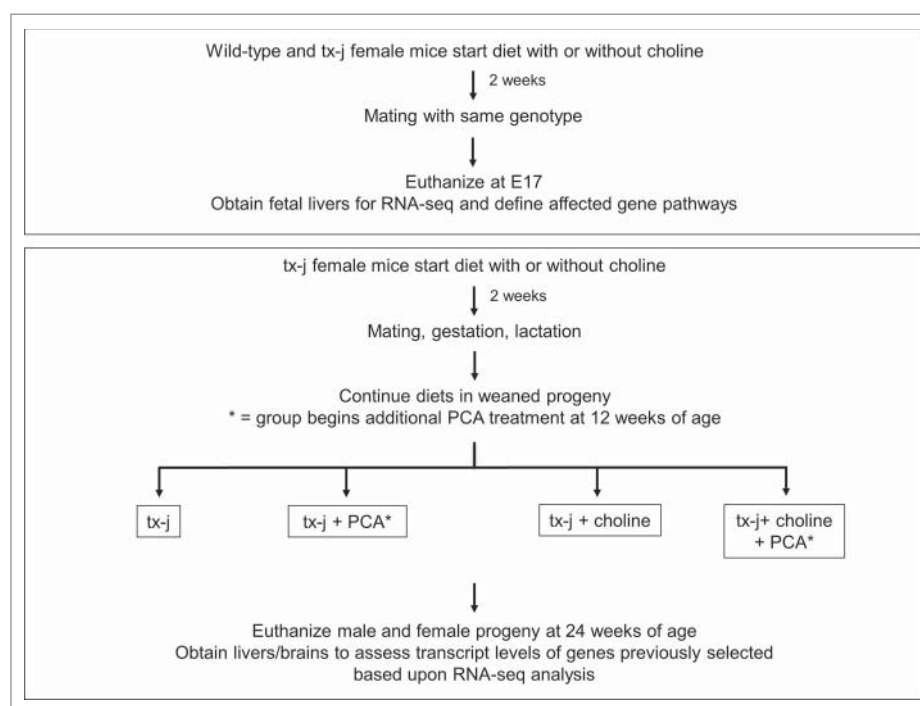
Wild-type and tx-j female mice start diet with or without choline

2 weeks

Mating with same genotype

Euthanize at E17
Obtain fetal livers for RNA-seq and define affected gene pathways

tx-j female mice start diet with or without choline

2 weeks

Mating, gestation, lactation

Continue diets in weaned progeny
* = group begins additional PCA treatment at 12 weeks of age

tx-j

tx-j + PCA*

tx-j + choline

tx-j+ choline + PCA*

Euthanize male and female progeny at 24 weeks of age
Obtain livers/brains to assess transcript levels of genes previously selected based upon RNA-seq analysis